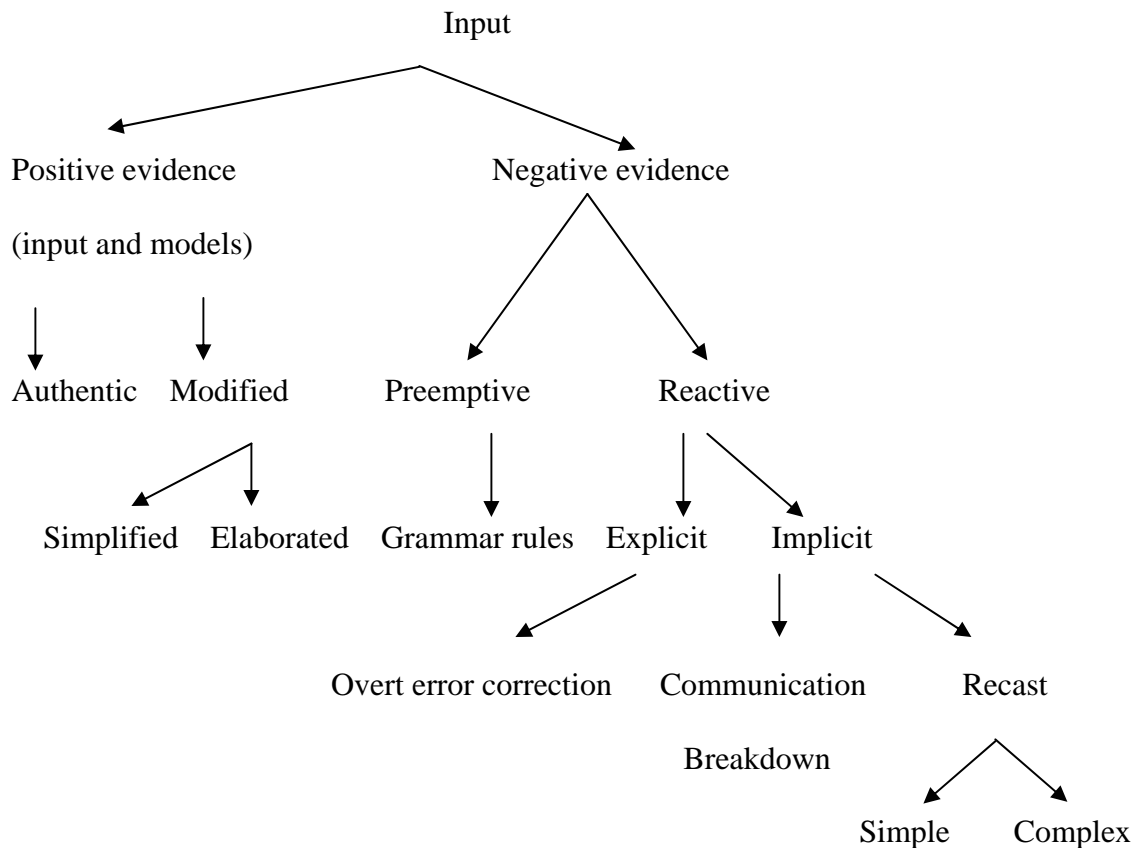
Input

Positive evidence

(input and models)

Negative evidence

Authentic Modified

Preemptive Reactive

Simplified Elaborated

Grammar rules

Explicit Implicit

Overt error correction

Communication Breakdown

Recast

Simple Complex